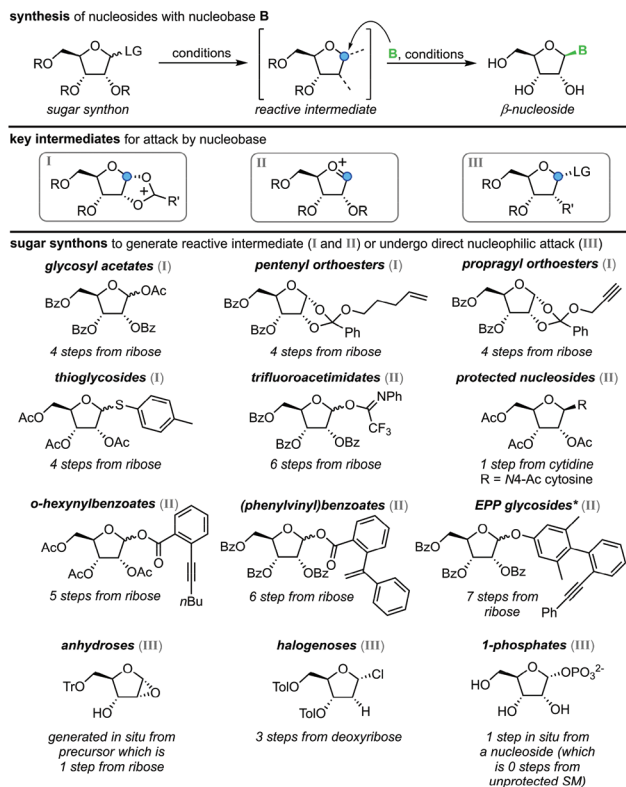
**synthesis** of nucleosides with nucleobase **B**

RO LG OR OR *sugar synthon* conditions RO *reactive intermediate* **B**, conditions HO **B** HO OH *β-nucleoside*

**key intermediates** for attack by nucleobase

I RO O O + O R' RO

II RO O+ RO OR

III RO O LG RO R'

**sugar synthons** to generate reactive intermediate (I and II) or undergo direct nucleophilic attack (III)

***glycosyl acetates*** (I)
BzO OAc BzO OBz
*4 steps from ribose*

***pentenyl orthoesters*** (I)
BzO O O O Ph BzO
*4 steps from ribose*

***propragyl orthoesters*** (I)
BzO O O O Ph BzO
*4 steps from ribose*

***thioglycosides*** (I)
AcO S AcO OAc
*4 steps from ribose*

***trifluoroacetimidates*** (II)
BzO O NPh CF$_3$ BzO OBz
*6 steps from ribose*

***protected nucleosides*** (II)
AcO R AcO OAc
*1 step from cytidine*
*R = N4-Ac cytosine*

***o-hexynylbenzoates*** (II)
AcO O O AcO OAc *n*Bu
*5 steps from ribose*

***(phenylvinyl)benzoates*** (II)
BzO O O BzO OBz
*6 step from ribose*

***EPP glycosides**** (II)
BzO O BzO OBz Ph
*7 steps from ribose*

***anhydroses*** (III)
TrO O HO
*generated in situ from precursor which is 1 step from ribose*

***halogenoses*** (III)
TolO O Cl TolO H
*3 steps from deoxyribose*

***1-phosphates*** (III)
HO OPO$_3^{2-}$ HO OH
*1 step in situ from a nucleoside (which is 0 steps from unprotected SM)*